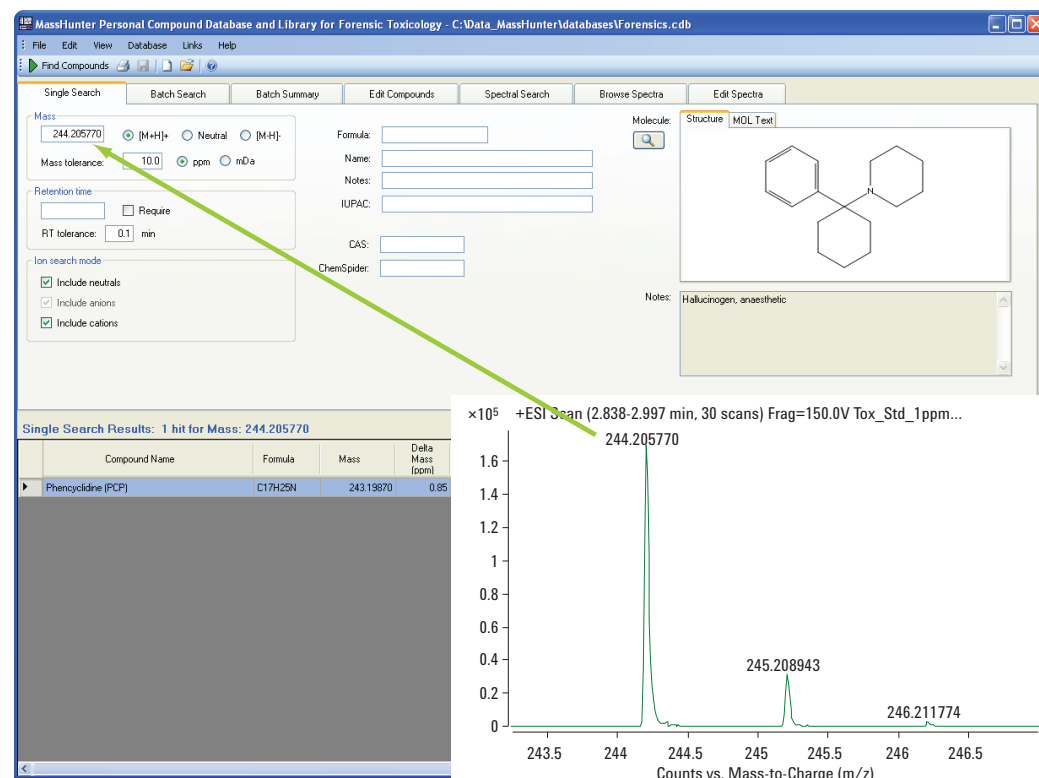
MassHunter Personal Compound Database and Library for Forensic Toxicology - C:\Data_MassHunter\databases\Forensics.cdb

File Edit View Database Links Help

Find Compounds

Single Search | Batch Search | Batch Summary | Edit Compounds | Spectral Search | Browse Spectra | Edit Spectra

Mass
244.205770 [M+H]+ Neutral [M-H]-
Mass tolerance: 10.0 ppm mDa

Retention time
Require
RT tolerance: 0.1 min

Ion search mode
Include neutrals
Include anions
Include cations

Formula:
Name:
Notes:
IUPAC:
CAS:
ChemSpider:

Molecule:
Structure MOL Text

N

Notes: Hallucinogen, anaesthetic

Single Search Results: 1 hit for Mass: 244.205770

| | Compound Name | Formula | Mass | Delta Mass (ppm) |
|---|---|---|---|---|
| ▸ | Phencyclidine (PCP) | C17H25N | 243.19870 | 0.85 |

$\times10^5$ +ESI Scan (2.838-2.997 min, 30 scans) Frag=150.0V Tox_Std_1ppm...

244.205770
245.208943
246.211774

1.6
1.4
1.2
1
0.8
0.6
0.4
0.2
0

243.5 244 244.5 245 245.5 246 246.5

Counts vs. Mass-to-Charge (m/z)